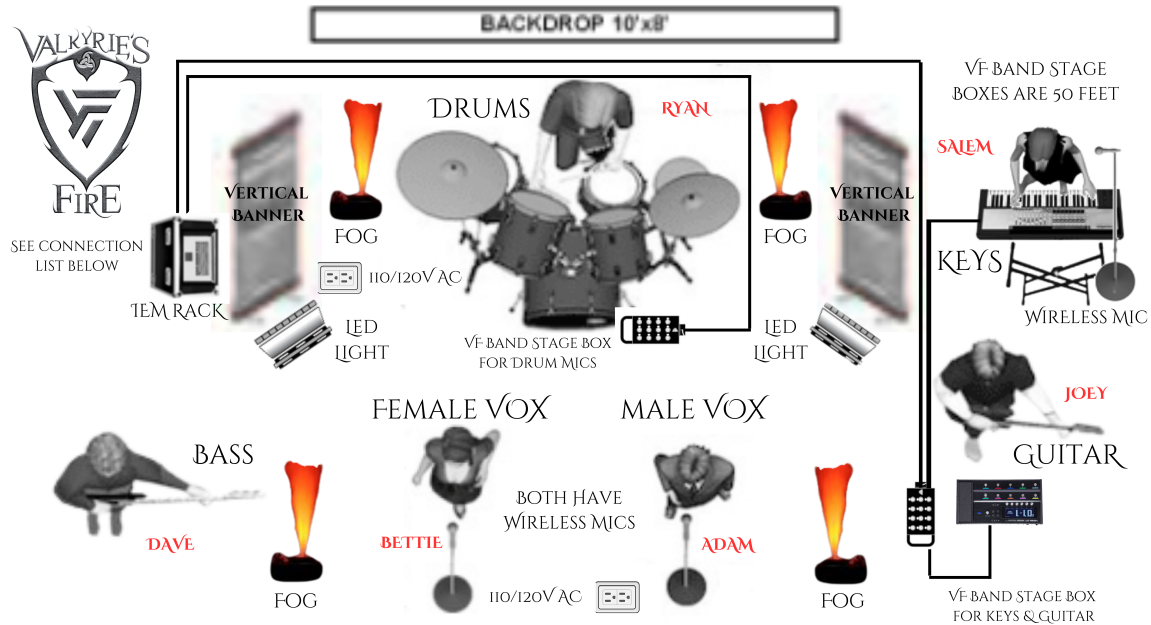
BACKDROP 10'x8'

VALKYRIE'S FIRE

SEE CONNECTION LIST BELOW

IEM RACK

VERTICAL BANNER

FOG

110/120V AC

LED LIGHT

DRUMS

RYAN

VF BAND STAGE BOX FOR DRUM MICS

FOG

VERTICAL BANNER

LED LIGHT

VF BAND STAGE BOXES ARE 50 FEET

SALEM

KEYS

WIRELESS MIC

JOEY

GUITAR

BASS

DAVE

FOG

FEMALE VOX

BETTIE

BOTH HAVE WIRELESS MICS

110/120V AC

MALE VOX

ADAM

FOG

VF BAND STAGE BOX FOR KEYS & GUITAR